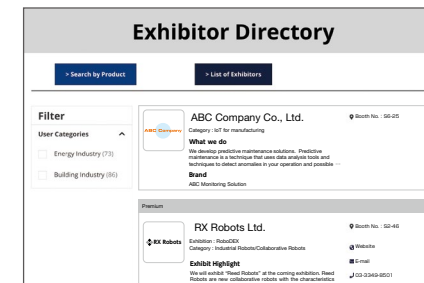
Exhibitor Directory

> Search by Product

> List of Exhibitors

Filter

User Categories

Energy Industry (73)

Building Industry (86)

ABC Company

ABC Company Co., Ltd.

Category : IoT for manufacturing

Booth No. : S6-25

What we do

We develop predictive maintenance solutions. Predictive maintenance is a technique that uses data analysis tools and techniques to detect anomalies in your operation and possible ...

Brand

ABC Monitoring Solution

Premium

RX Robots

RX Robots Ltd.

Exhibition : RoboDEX

Category : Industrial Robots/Collaborative Robots

Booth No. : S2-46

Website

E-mail

03-3349-8501

Exhibit Highlight

We will exhibit "Reed Robots" at the coming exhibition. Reed Robots are new collaborative robots with the characteristics